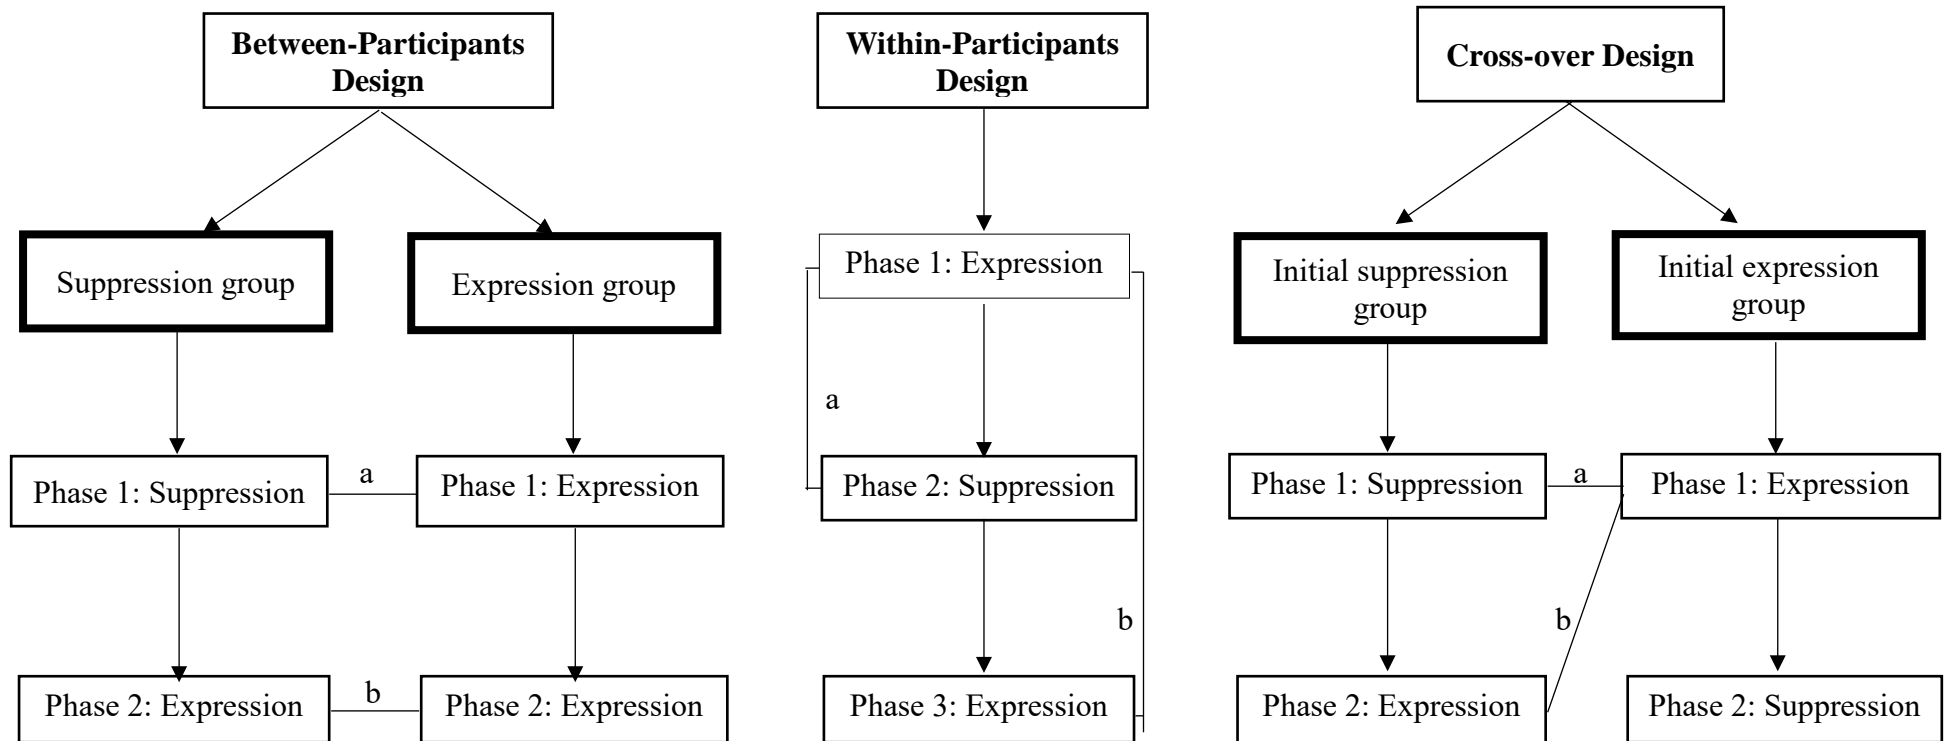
**Between-Participants Design**

Suppression group

Expression group

Phase 1: Suppression

a

Phase 1: Expression

Phase 2: Expression

b

Phase 2: Expression

**Within-Participants Design**

Phase 1: Expression

a

Phase 2: Suppression

b

Phase 3: Expression

**Cross-over Design**

Initial suppression group

Initial expression group

Phase 1: Suppression

a

Phase 1: Expression

b

Phase 2: Expression

Phase 2: Suppression